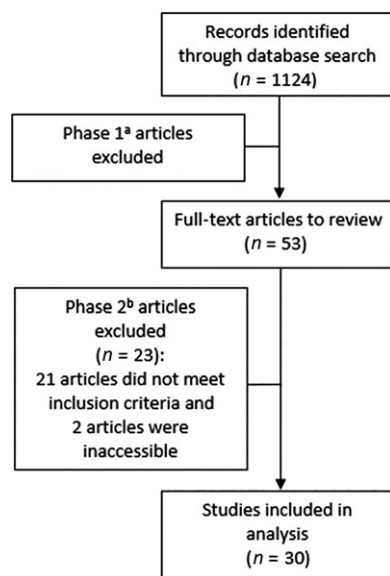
Records identified through database search ($n$ = 1124)

Phase 1$^a$ articles excluded

Full-text articles to review ($n$ = 53)

Phase 2$^b$ articles excluded ($n$ = 23): 21 articles did not meet inclusion criteria and 2 articles were inaccessible

Studies included in analysis ($n$ = 30)